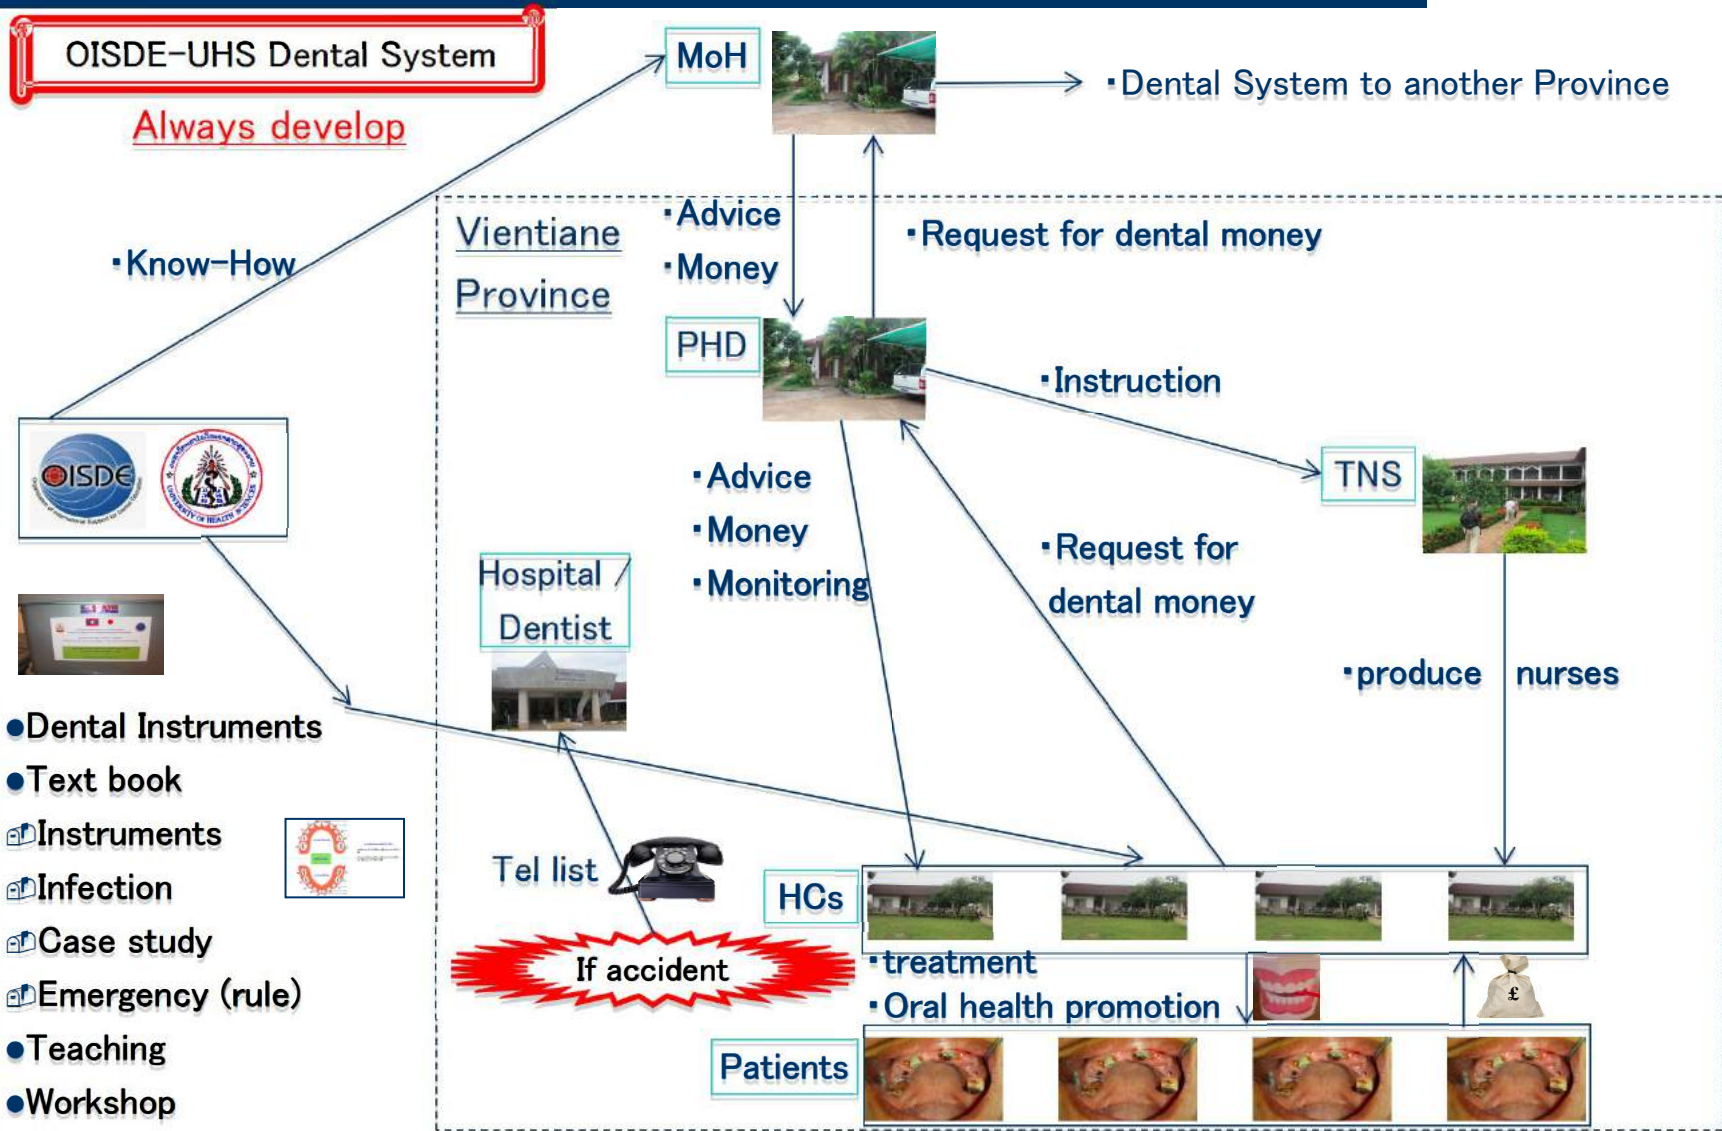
OISDE-UHS Dental System

Always develop

MoH

・Dental System to another Province

・Know-How

Vientiane Province

・Advice
・Money

・Request for dental money

PHD

・Instruction

TNS

OISDE

・Advice
・Money
・Monitoring

Hospital / Dentist

・Request for dental money

・produce nurses

●Dental Instruments
●Text book
Instruments
Infection
Case study
Emergency (rule)
●Teaching
●Workshop

Tel list

HCs

If accident

・treatment
・Oral health promotion

£

Patients